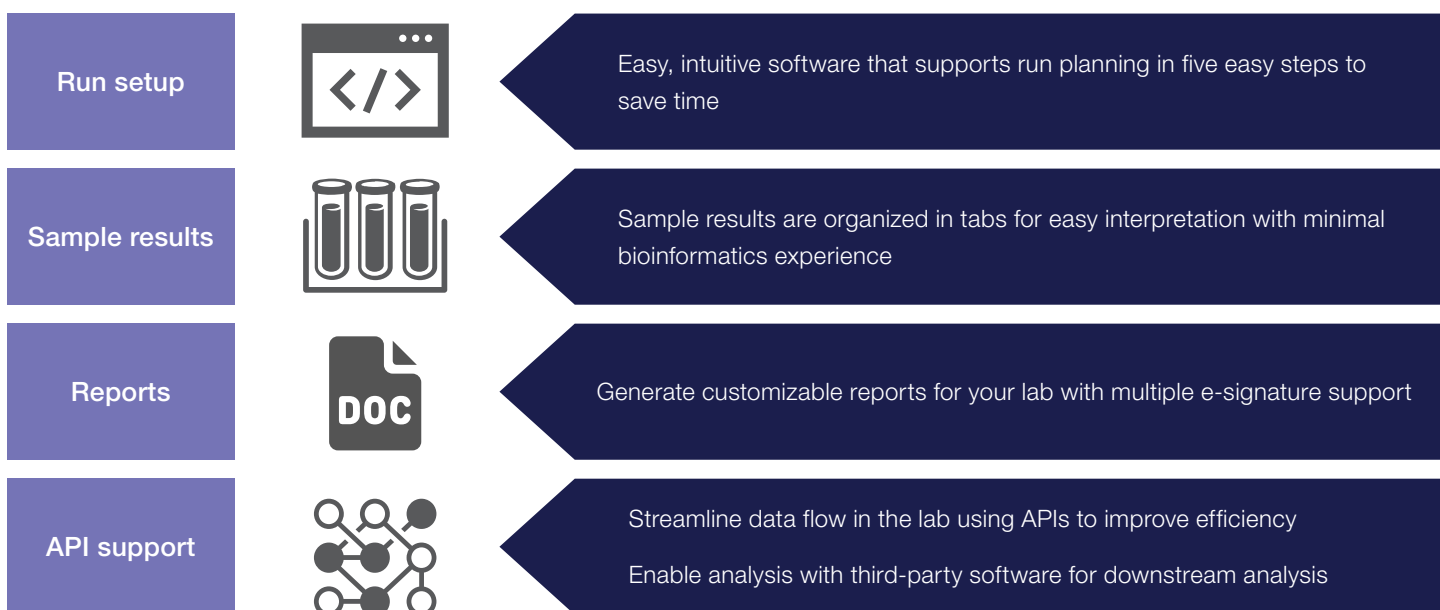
Run setup

</>

Easy, intuitive software that supports run planning in five easy steps to save time

Sample results

Sample results are organized in tabs for easy interpretation with minimal bioinformatics experience

Reports

DOC

Generate customizable reports for your lab with multiple e-signature support

API support

Streamline data flow in the lab using APIs to improve efficiency

Enable analysis with third-party software for downstream analysis